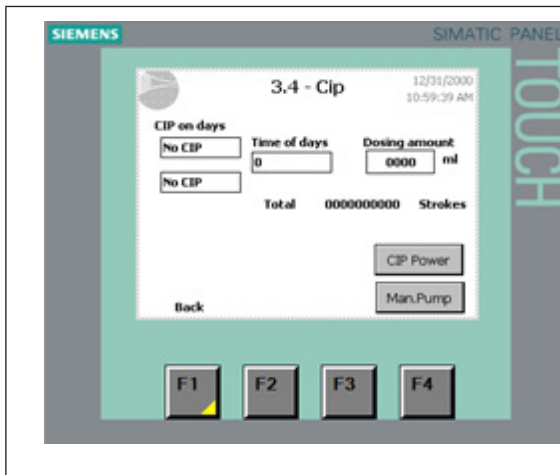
SIEMENS

SIMATIC PANEL

TOUCH

3.4 - Cip

12/31/2000
10:59:39 AM

CIP on days

No CIP

No CIP

Time of days

0

Dosing amount

0000 ml

Total 0000000000 Strokes

CIP Power

Man.Pump

Back

F1

F2

F3

F4